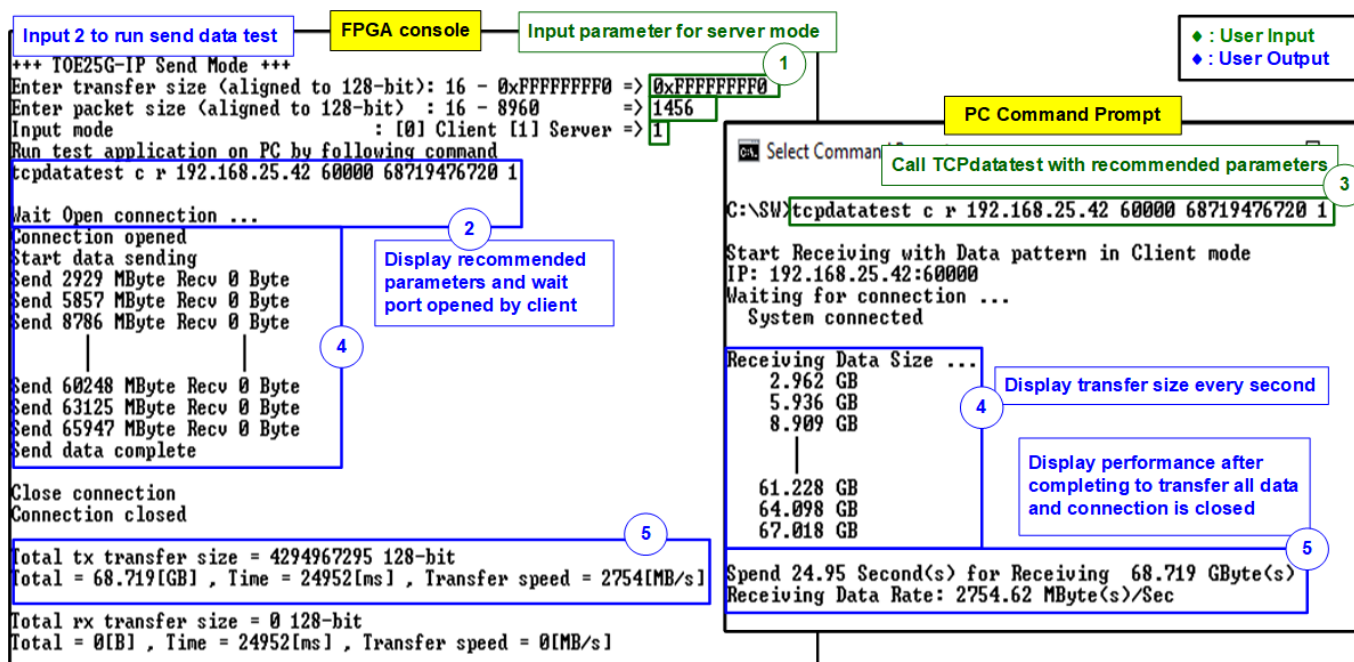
Input 2 to run send data test

FPGA console

Input parameter for server mode

◆ : User Input
◆ : User Output

1

+++ TOE25G-IP Send Mode +++
Enter transfer size (aligned to 128-bit): 16 - 0xFFFFFFF0 => 0xFFFFFFF0
Enter packet size (aligned to 128-bit) : 16 - 8960 => 1456
Input mode : [0] Client [1] Server => 1
Run test application on PC by following command
tcpdatatest c r 192.168.25.42 60000 68719476720 1

Wait Open connection ...

2

Display recommended parameters and wait port opened by client

Connection opened
Start data sending
Send 2929 MByte Recv 0 Byte
Send 5857 MByte Recv 0 Byte
Send 8786 MByte Recv 0 Byte

4

Send 60248 MByte Recv 0 Byte
Send 63125 MByte Recv 0 Byte
Send 65947 MByte Recv 0 Byte
Send data complete

Close connection
Connection closed

5

Total tx transfer size = 4294967295 128-bit
Total = 68.719[GB] , Time = 24952[ms] , Transfer speed = 2754[MB/s]

Total rx transfer size = 0 128-bit
Total = 0[B] , Time = 24952[ms] , Transfer speed = 0[MB/s]

PC Command Prompt

Select Command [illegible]

Call TCPdatatest with recommended parameters

3

C:\SW>tcpdatatest c r 192.168.25.42 60000 68719476720 1

Start Receiving with Data pattern in Client mode
IP: 192.168.25.42:60000
Waiting for connection ...
System connected

Receiving Data Size ...
2.962 GB
5.936 GB
8.909 GB

61.228 GB
64.098 GB
67.018 GB

4

Display transfer size every second

Display performance after completing to transfer all data and connection is closed

5

Spend 24.95 Second(s) for Receiving 68.719 GByte(s)
Receiving Data Rate: 2754.62 MByte(s)/Sec